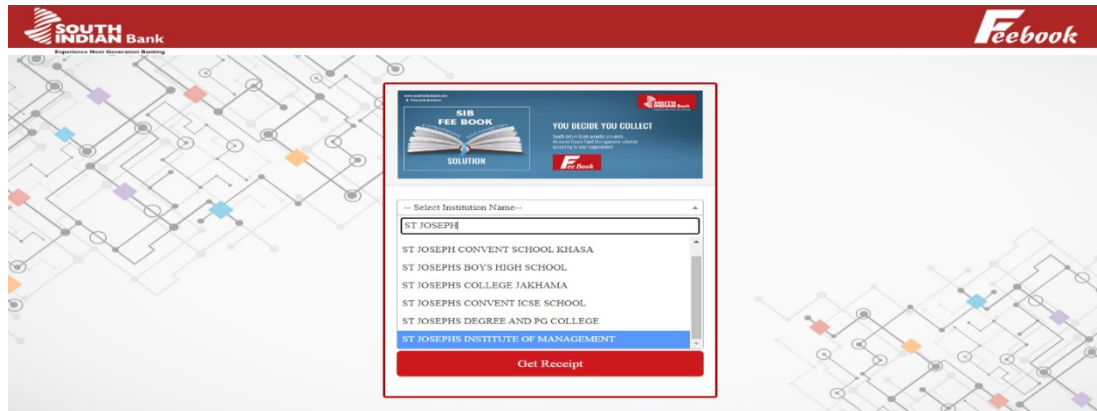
SOUTH INDIAN Bank
Experience Next Generation Banking

Feebook

SIB FEE BOOK
SOLUTION

SOUTH INDIAN Bank

YOU DECIDE YOU COLLECT

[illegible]

Fee Book

-- Select Institution Name--

ST JOSEPH

ST JOSEPH CONVENT SCHOOL KHASA
ST JOSEPHS BOYS HIGH SCHOOL
ST JOSEPHS COLLEGE JAKHAMA
ST JOSEPHS CONVENT ICSE SCHOOL
ST JOSEPHS DEGREE AND PG COLLEGE
ST JOSEPHS INSTITUTE OF MANAGEMENT

Get Receipt